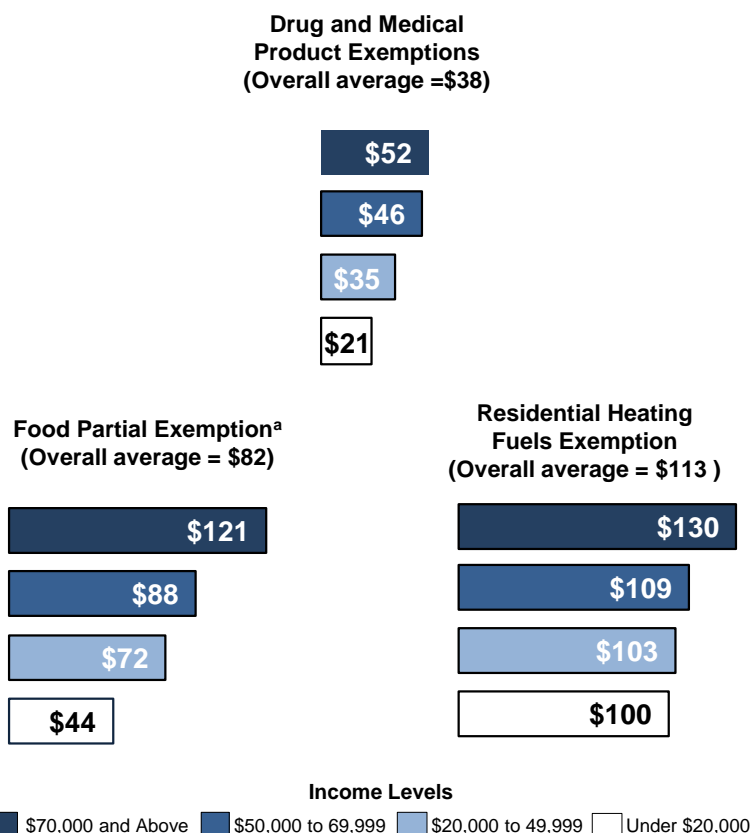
Drug and Medical Product Exemptions (Overall average =$38)

$52

$46

$35

$21

Food Partial Exemption$^a$ (Overall average = $82)

$121

$88

$72

$44

Residential Heating Fuels Exemption (Overall average = $113 )

$130

$109

$103

$100

Income Levels

$70,000 and Above $50,000 to 69,999 $20,000 to 49,999 Under $20,000